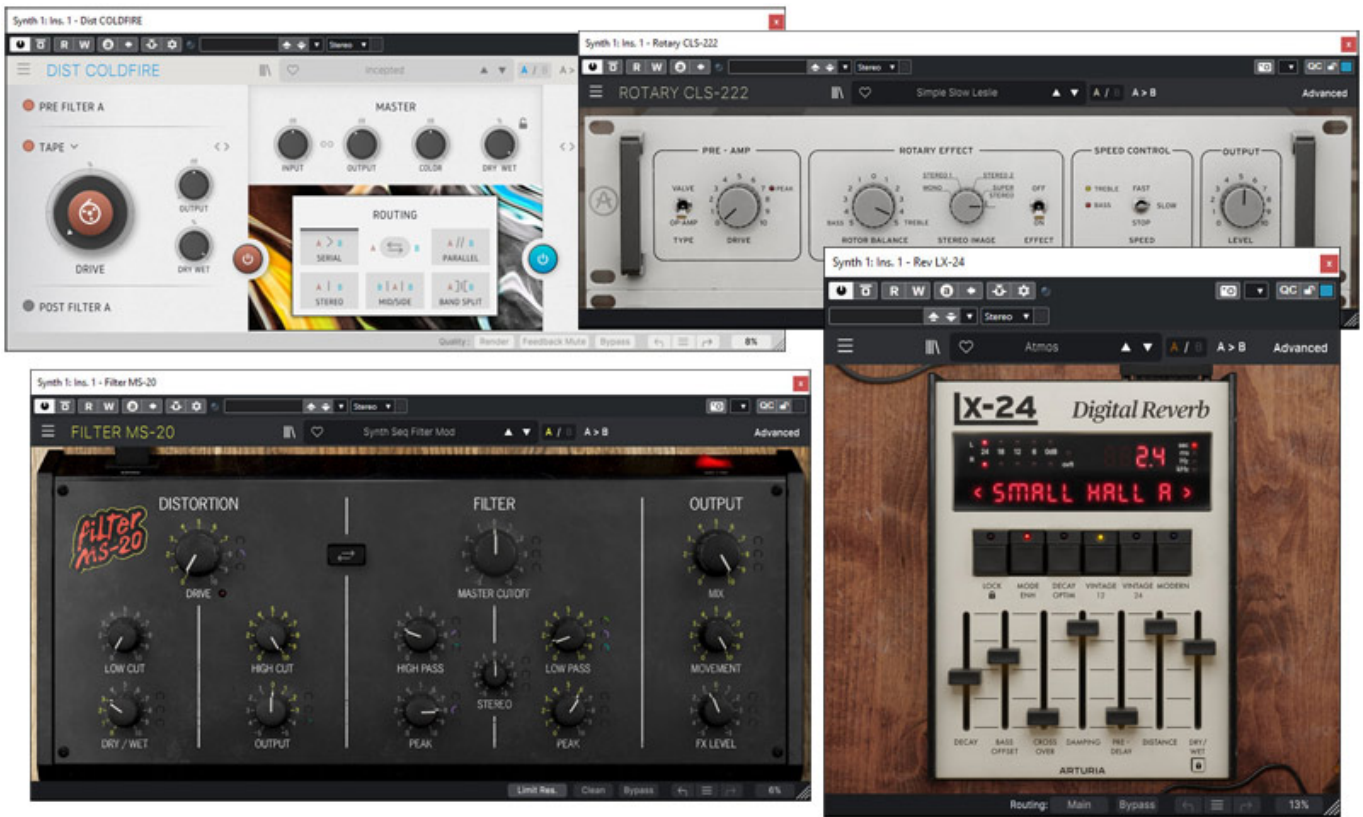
Synth 1: Ins. 1 - Dist COLDFIRE

R W

Stereo

DIST COLDFIRE

Incepted

A / B

PRE FILTER A

TAPE

MASTER

INPUT

OUTPUT

COLOR

DRY WET

OUTPUT

DRY WET

DRIVE

ROUTING

A > B

SERIAL

A // B

PARALLEL

STEREO

MID/SIDE

BAND SPLIT

POST FILTER A

Quality: Render Feedback Mute Bypass

8%

Synth 1: Ins. 1 - Rotary CLS-222

R W

Stereo

QC

ROTARY CLS-222

Simple Slow Leslie

A / B

A > B

Advanced

PRE - AMP

VALVE

OP-AMP

TYPE

DRIVE

PEAK

ROTARY EFFECT

BASS

TREBLE

ROTOR BALANCE

STEREO 1

STEREO 2

MONO

SUPER STEREO

STEREO IMAGE

OFF

ON

EFFECT

SPEED CONTROL

TREBLE

BASS

FAST

SLOW

STOP

SPEED

OUTPUT

LEVEL

Synth 1: Ins. 1 - Rev LX-24

R W

Stereo

QC

Atmos

A / B

A > B

Advanced

LX-24

Digital Reverb

2.4

< SMALL HALL A >

LOCK

MODE ENH

DECAY OPTIM

VINTAGE 12

VINTAGE 24

MODERN

DECAY

BASS OFFSET

CROSS OVER

DAMPING

PRE-DELAY

DISTANCE

DRY/WET

ARTURIA

Routing: Main

Bypass

13%

Synth 1: Ins. 1 - Filter MS-20

R W

Stereo

QC

FILTER MS-20

Synth Seq Filter Mod

A / B

A > B

Advanced

Filter MS-20

DISTORTION

DRIVE

LOW CUT

HIGH CUT

DRY / WET

OUTPUT

FILTER

MASTER CUTOFF

HIGH PASS

LOW PASS

STEREO

PEAK

PEAK

OUTPUT

MIX

MOVEMENT

FX LEVEL

Limit Res.

Clean

Bypass

6%